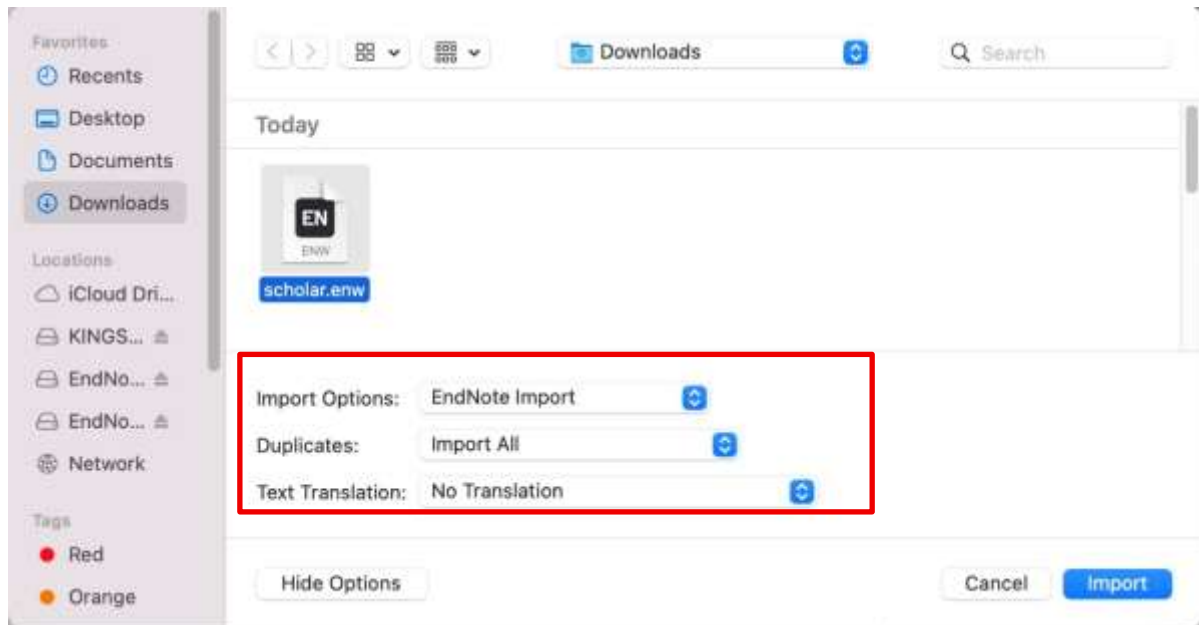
Favorites
Recents
Desktop
Documents
Downloads

Locations
iCloud Dri...
KINGS...
EndNo...
EndNo...
Network

Tags
Red
Orange

Downloads
Search

Today

EN
ENW
scholar.enw

Import Options: EndNote Import
Duplicates: Import All
Text Translation: No Translation

Hide Options
Cancel
Import